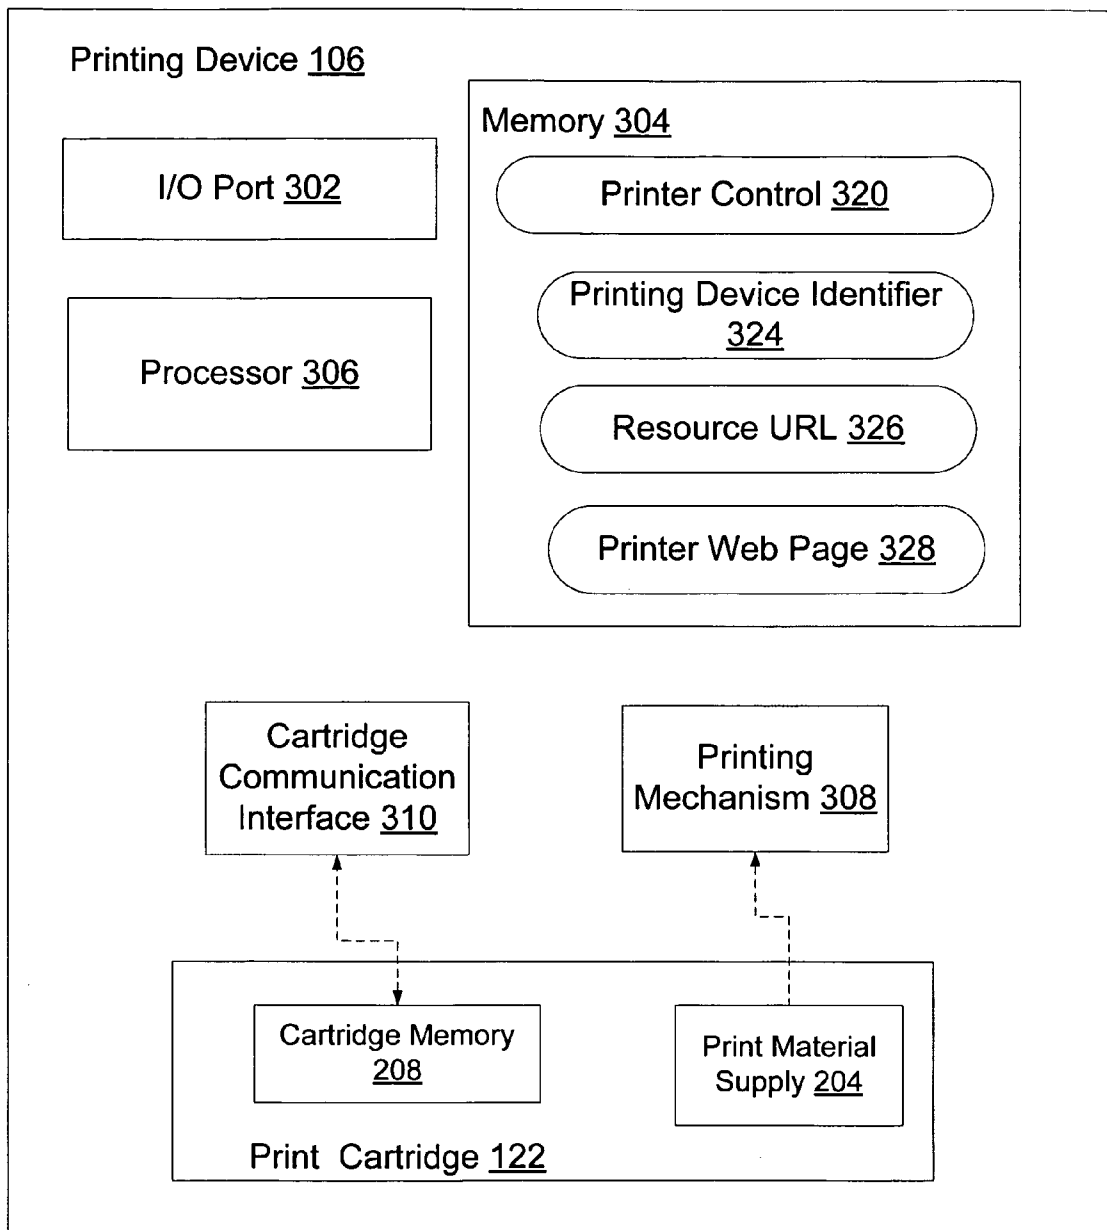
Printing Device 106

I/O Port 302

Processor 306

Memory 304

Printer Control 320

Printing Device Identifier 324

Resource URL 326

Printer Web Page 328

Cartridge Communication Interface 310

Printing Mechanism 308

Cartridge Memory 208

Print Material Supply 204

Print Cartridge 122